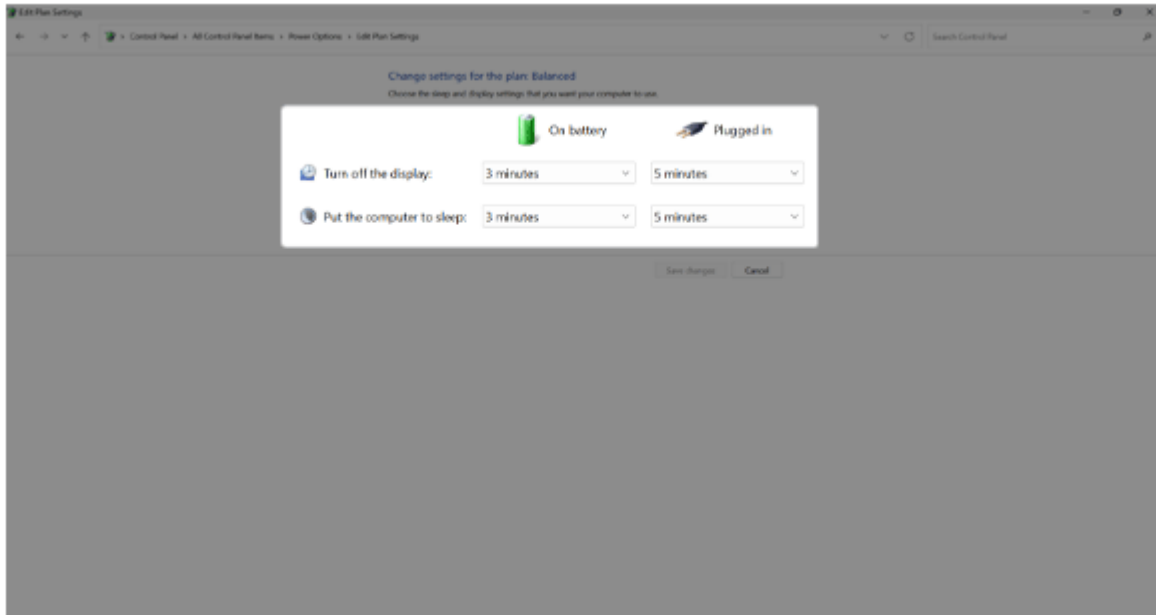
Edit Plan Settings

Control Panel › All Control Panel Items › Power Options › Edit Plan Settings

Search Control Panel

Change settings for the plan: Balanced

Choose the sleep and display settings that you want your computer to use.

On battery

Plugged in

Turn off the display: 3 minutes 5 minutes

Put the computer to sleep: 3 minutes 5 minutes

Save changes Cancel